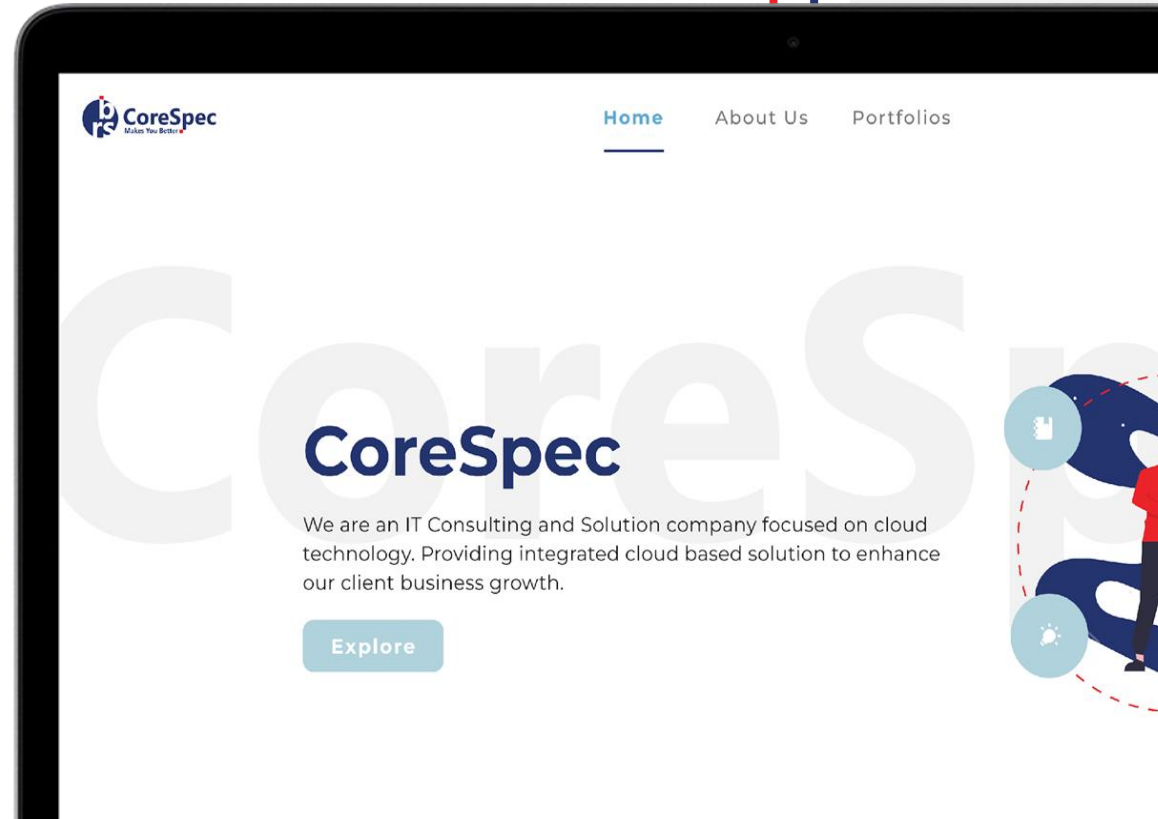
CoreSpec
Makes You Better

Home About Us Portfolios

CoreSp

CoreSpec

We are an IT Consulting and Solution company focused on cloud technology. Providing integrated cloud based solution to enhance our client business growth.

Explore